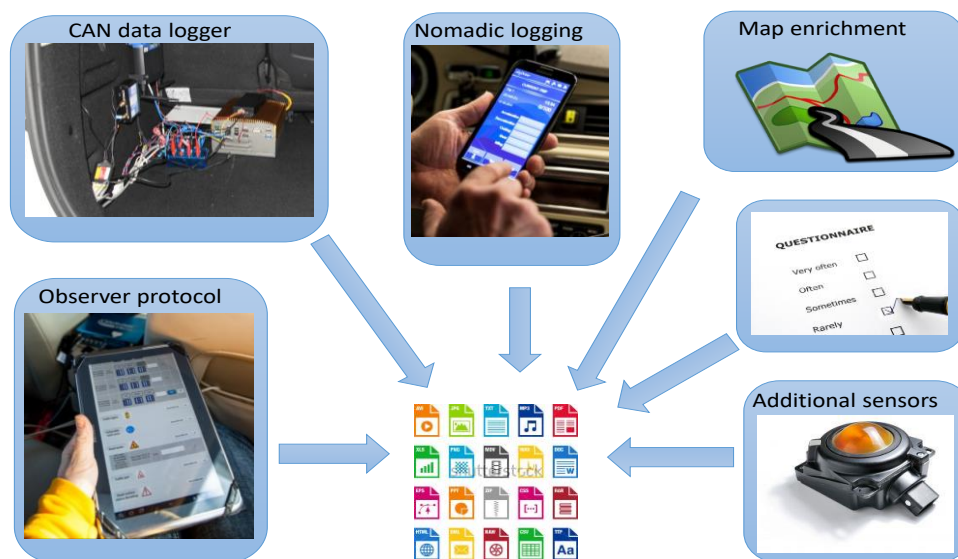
CAN data logger

Nomadic logging

Map enrichment

QUESTIONNAIRE

Very often

Often

Sometimes

Rarely

Observer protocol

Additional sensors

AVI JPG TXT MP3 PDF

XLS PNG MOV DOC

EPS PPT ZIP CSS RAR

HTML EML RAR CSV TTF

Aa

shutterstock